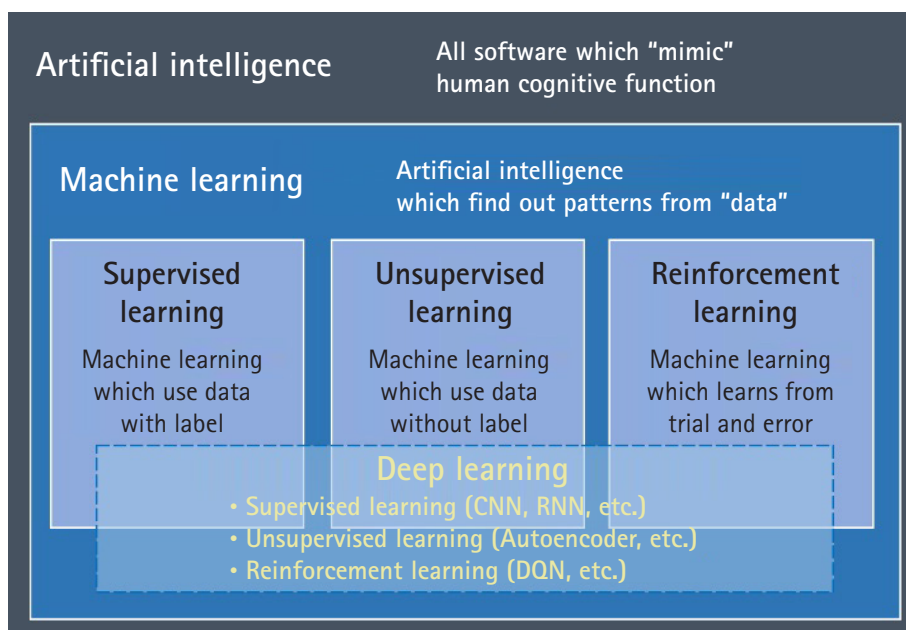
Artificial intelligence

All software which "mimic" human cognitive function

Machine learning

Artificial intelligence which find out patterns from "data"

Supervised learning

Machine learning which use data with label

Unsupervised learning

Machine learning which use data without label

Reinforcement learning

Machine learning which learns from trial and error

Deep learning

• Supervised learning (CNN, RNN, etc.)
• Unsupervised learning (Autoencoder, etc.)
• Reinforcement learning (DQN, etc.)